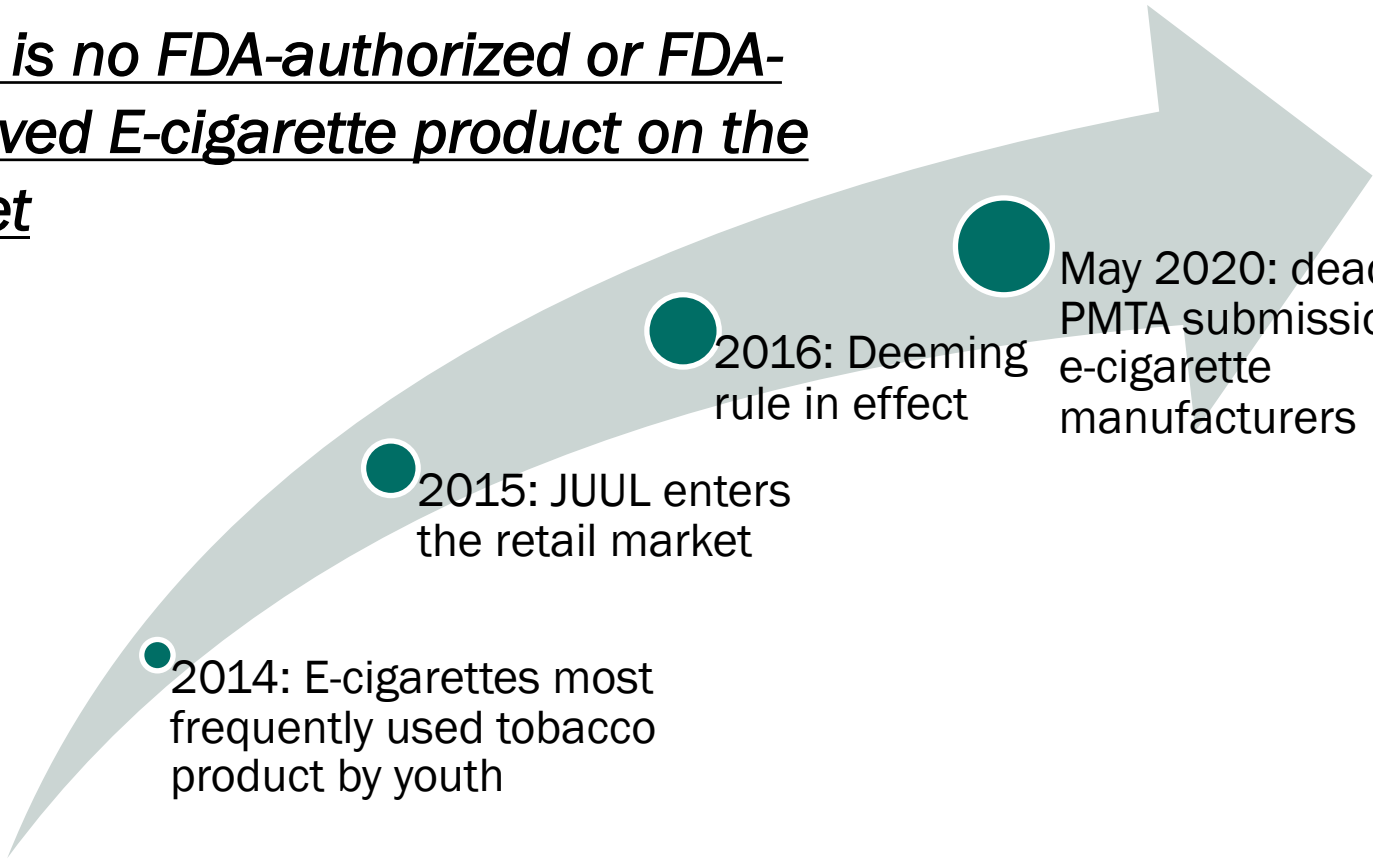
is no FDA-authorized or FDA-
ved E-cigarette product on the
et

May 2020: dead
PMTA submissio
e-cigarette
manufacturers

2016: Deeming rule in effect

2015: JUUL enters the retail market

2014: E-cigarettes most frequently used tobacco product by youth